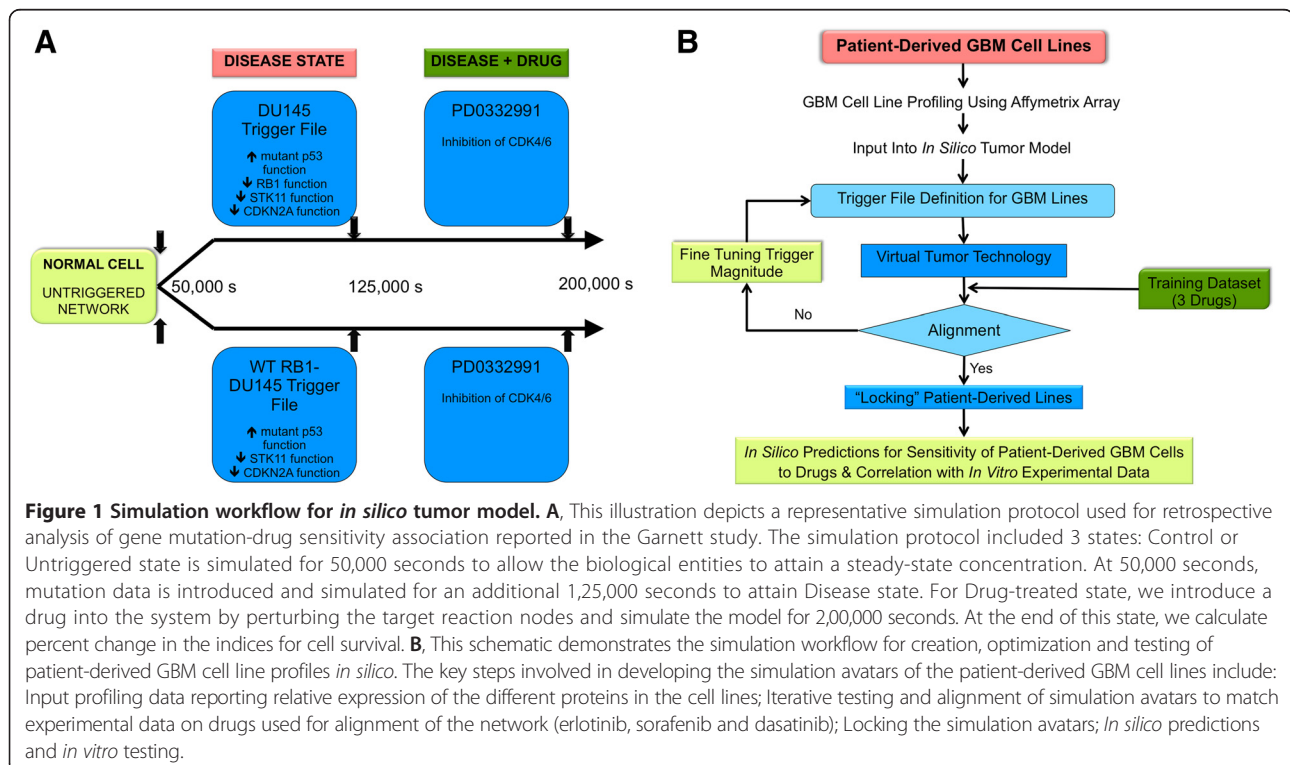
A

DISEASE STATE

DISEASE + DRUG

DU145 Trigger File

↑ mutant p53 function
↓ RB1 function
↓ STK11 function
↓ CDKN2A function

PD0332991

Inhibition of CDK4/6

NORMAL CELL

UNTRIGGERED NETWORK

50,000 s

125,000 s

200,000 s

WT RB1-DU145 Trigger File

↑ mutant p53 function
↓ STK11 function
↓ CDKN2A function

PD0332991

Inhibition of CDK4/6

B

Patient-Derived GBM Cell Lines

GBM Cell Line Profiling Using Affymetrix Array

Input Into *In Silico* Tumor Model

Trigger File Definition for GBM Lines

Fine Tuning Trigger Magnitude

Virtual Tumor Technology

Training Dataset (3 Drugs)

No

Alignment

Yes

"Locking" Patient-Derived Lines

*In Silico* Predictions for Sensitivity of Patient-Derived GBM Cells to Drugs & Correlation with *In Vitro* Experimental Data

**Figure 1 Simulation workflow for *in silico* tumor model. A**, This illustration depicts a representative simulation protocol used for retrospective analysis of gene mutation-drug sensitivity association reported in the Garnett study. The simulation protocol included 3 states: Control or Untriggered state is simulated for 50,000 seconds to allow the biological entities to attain a steady-state concentration. At 50,000 seconds, mutation data is introduced and simulated for an additional 1,25,000 seconds to attain Disease state. For Drug-treated state, we introduce a drug into the system by perturbing the target reaction nodes and simulate the model for 2,00,000 seconds. At the end of this state, we calculate percent change in the indices for cell survival. **B**, This schematic demonstrates the simulation workflow for creation, optimization and testing of patient-derived GBM cell line profiles *in silico*. The key steps involved in developing the simulation avatars of the patient-derived GBM cell lines include: Input profiling data reporting relative expression of the different proteins in the cell lines; Iterative testing and alignment of simulation avatars to match experimental data on drugs used for alignment of the network (erlotinib, sorafenib and dasatinib); Locking the simulation avatars; *In silico* predictions and *in vitro* testing.